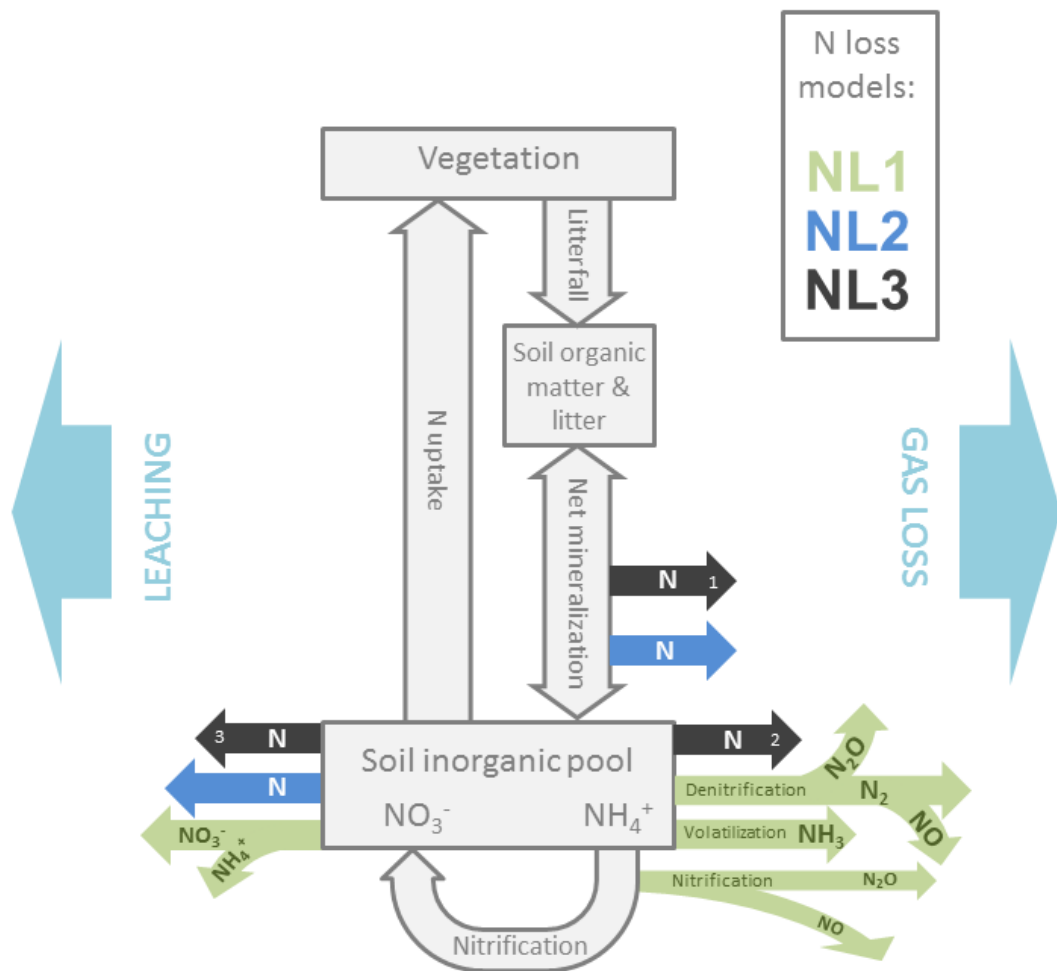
N loss models:

NL1
NL2
NL3

Vegetation

Litterfall

Soil organic matter & litter

N uptake

Net mineralization

LEACHING

GAS LOSS

N 1

N

3 N

N

N 2

Soil inorganic pool

$NO_3^-$ $NH_4^+$

$NO_3^-$

$NH_4^+$

Denitrification

$N_2O$

$N_2$

NO

Volatilization $NH_3$

Nitrification $N_2O$

NO

Nitrification